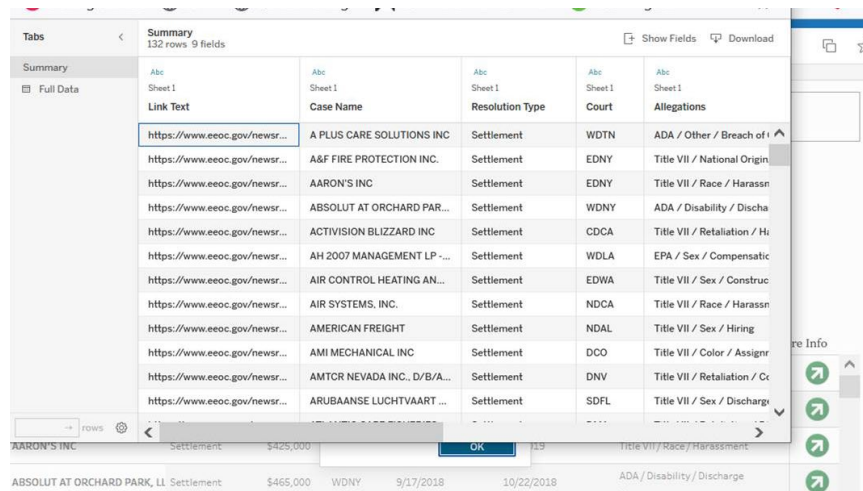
Tabs

Summary

Full Data

Summary
132 rows 9 fields

Show Fields Download

| Abc Sheet 1 Link Text | Abc Sheet 1 Case Name | Abc Sheet 1 Resolution Type | Abc Sheet 1 Court | Abc Sheet 1 Allegations |
|---|---|---|---|---|
| https://www.eeoc.gov/newsr... | A PLUS CARE SOLUTIONS INC | Settlement | WDTN | ADA / Other / Breach of |
| https://www.eeoc.gov/newsr... | A&F FIRE PROTECTION INC. | Settlement | EDNY | Title VII / National Origin |
| https://www.eeoc.gov/newsr... | AARON'S INC | Settlement | EDNY | Title VII / Race / Harassn |
| https://www.eeoc.gov/newsr... | ABSOLUT AT ORCHARD PAR... | Settlement | WDNY | ADA / Disability / Discha |
| https://www.eeoc.gov/newsr... | ACTIVISION BLIZZARD INC | Settlement | CDCA | Title VII / Retaliation / H |
| https://www.eeoc.gov/newsr... | AH 2007 MANAGEMENT LP -... | Settlement | WDLA | EPA / Sex / Compensatic |
| https://www.eeoc.gov/newsr... | AIR CONTROL HEATING AN... | Settlement | EDWA | Title VII / Sex / Construc |
| https://www.eeoc.gov/newsr... | AIR SYSTEMS, INC. | Settlement | NDCA | Title VII / Race / Harassn |
| https://www.eeoc.gov/newsr... | AMERICAN FREIGHT | Settlement | NDAL | Title VII / Sex / Hiring |
| https://www.eeoc.gov/newsr... | AMI MECHANICAL INC | Settlement | DCO | Title VII / Color / Assignr |
| https://www.eeoc.gov/newsr... | AMTCR NEVADA INC., D/B/A... | Settlement | DNV | Title VII / Retaliation / Co |
| https://www.eeoc.gov/newsr... | ARUBAANSE LUCHTVAART ... | Settlement | SDFL | Title VII / Sex / Discharge |

rows

re Info

AARON'S INC Settlement $425,000 19 Title VII / Race / Harassment

OK

ABSOLUT AT ORCHARD PARK, LL Settlement $465,000 WDNY 9/17/2018 10/22/2018 ADA / Disability / Discharge